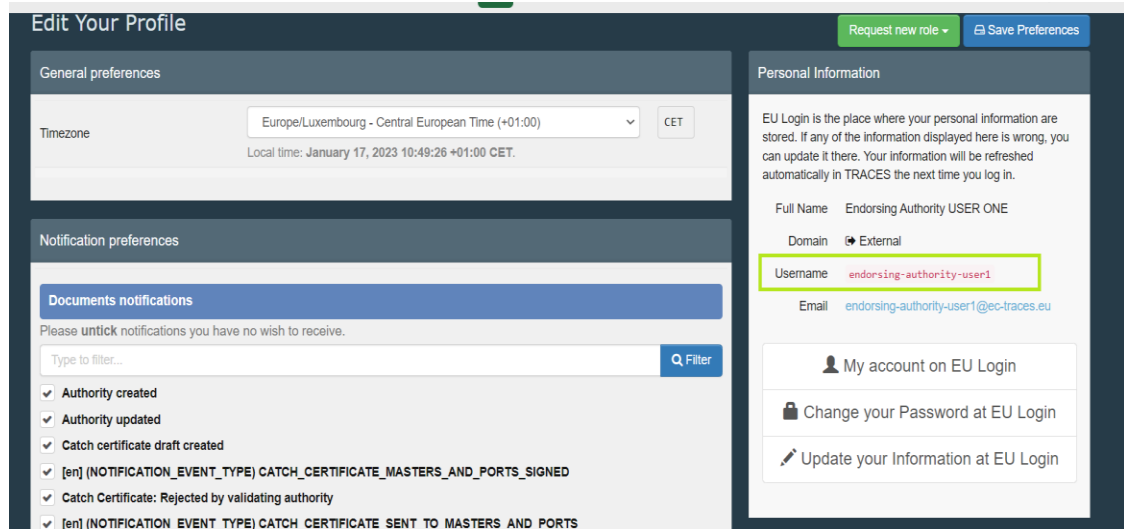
Edit Your Profile

Request new role ▾

Save Preferences

General preferences

Timezone

Europe/Luxembourg - Central European Time (+01:00)

CET

Local time: **January 17, 2023 10:49:26 +01:00 CET**.

Notification preferences

**Documents notifications**

Please **untick** notifications you have no wish to receive.

Type to filter...

Filter

Authority created

Authority updated

Catch certificate draft created

[en] (NOTIFICATION_EVENT_TYPE) CATCH_CERTIFICATE_MASTERS_AND_PORTS_SIGNED

Catch Certificate: Rejected by validating authority

[en] (NOTIFICATION_EVENT_TYPE) CATCH_CERTIFICATE_SENT_TO_MASTERS_AND_PORTS

Personal Information

EU Login is the place where your personal information are stored. If any of the information displayed here is wrong, you can update it there. Your information will be refreshed automatically in TRACES the next time you log in.

Full Name Endorsing Authority USER ONE

Domain External

Username endorsing-authority-user1

Email endorsing-authority-user1@ec-traces.eu

My account on EU Login

Change your Password at EU Login

Update your Information at EU Login